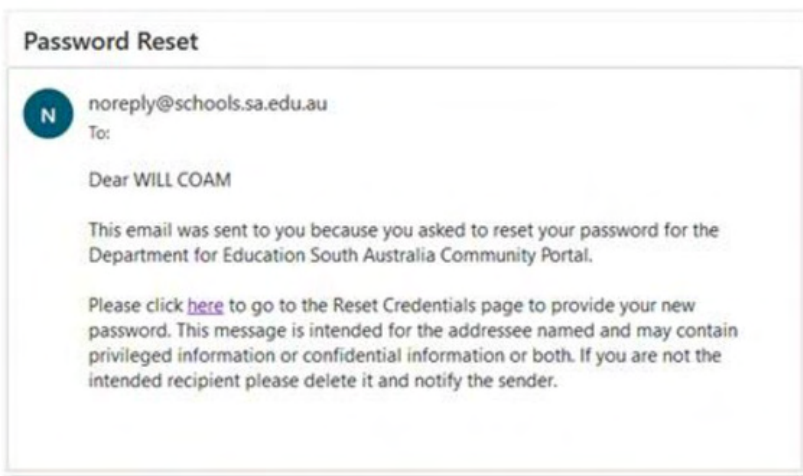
Password Reset

N

noreply@schools.sa.edu.au
To:

Dear WILL COAM

This email was sent to you because you asked to reset your password for the Department for Education South Australia Community Portal.

Please click here to go to the Reset Credentials page to provide your new password. This message is intended for the addressee named and may contain privileged information or confidential information or both. If you are not the intended recipient please delete it and notify the sender.